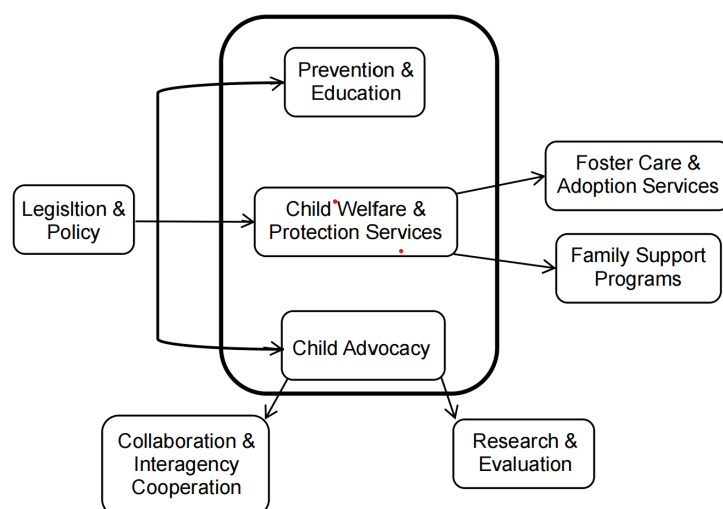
Prevention & Education

Legisltion & Policy

Child Welfare & Protection Services

Foster Care & Adoption Services

Family Support Programs

Child Advocacy

Collaboration & Interagency Cooperation

Research & Evaluation